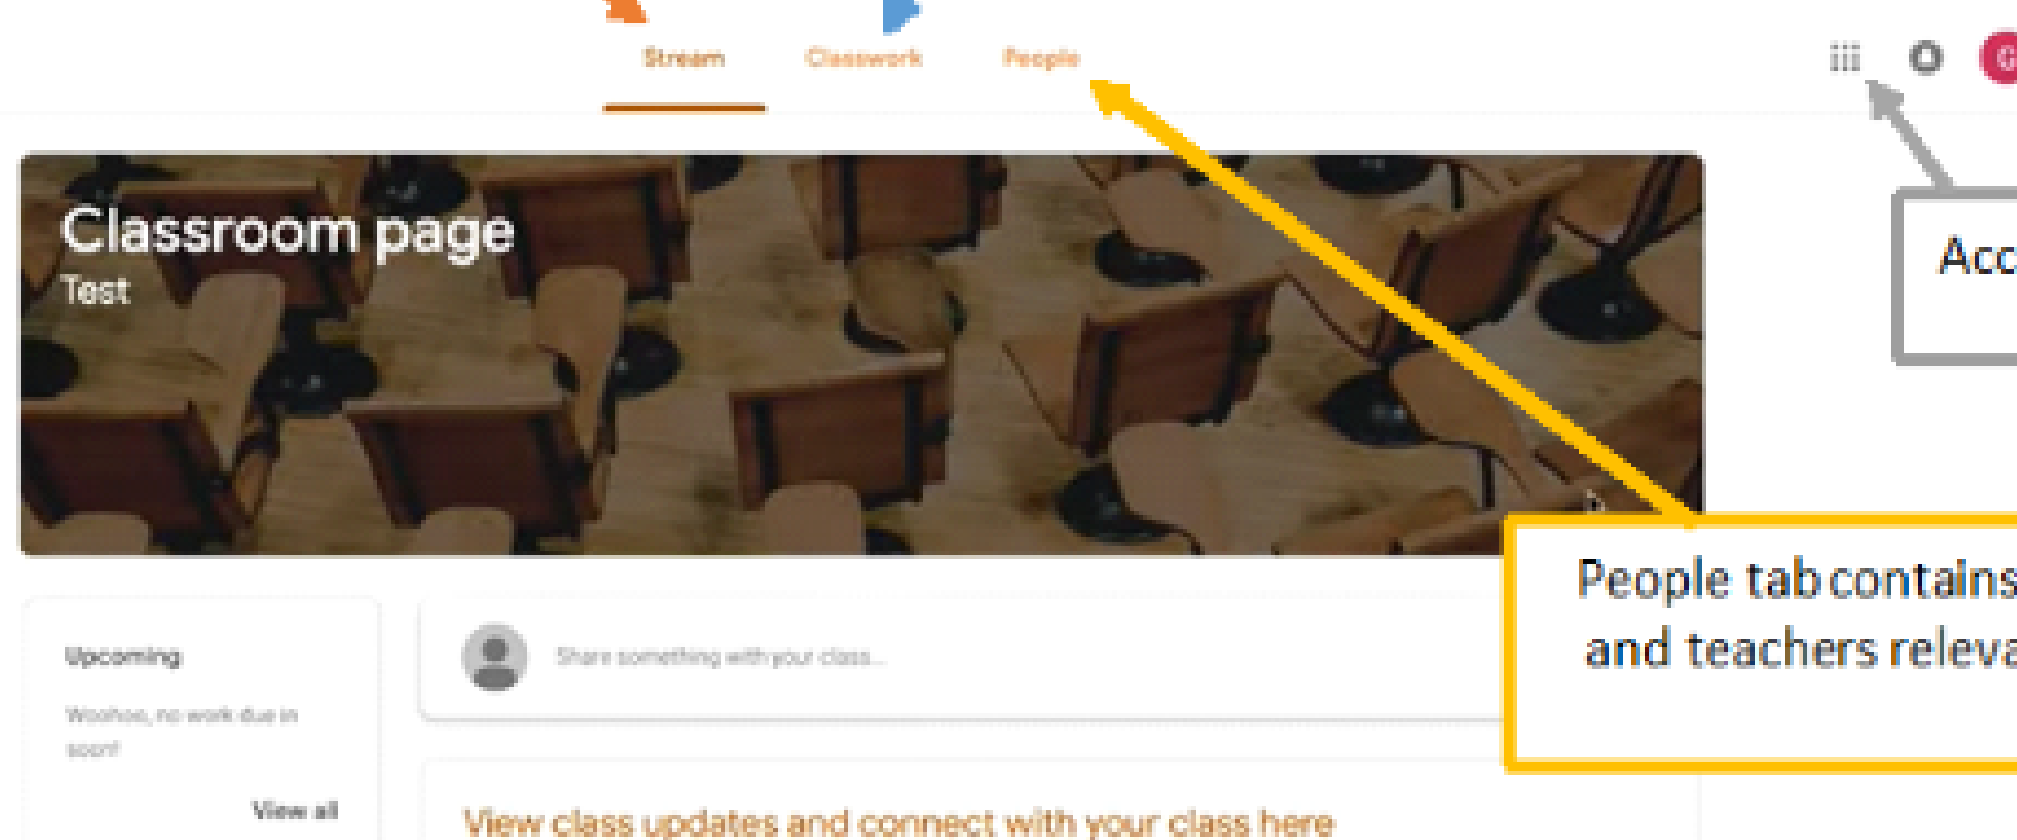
Stream Classwork People

Classroom page
Test

Acc

People tab contains
and teachers releva

Upcoming
Woohoo, no work due in soon!
View all

Share something with your class...

View class updates and connect with your class here